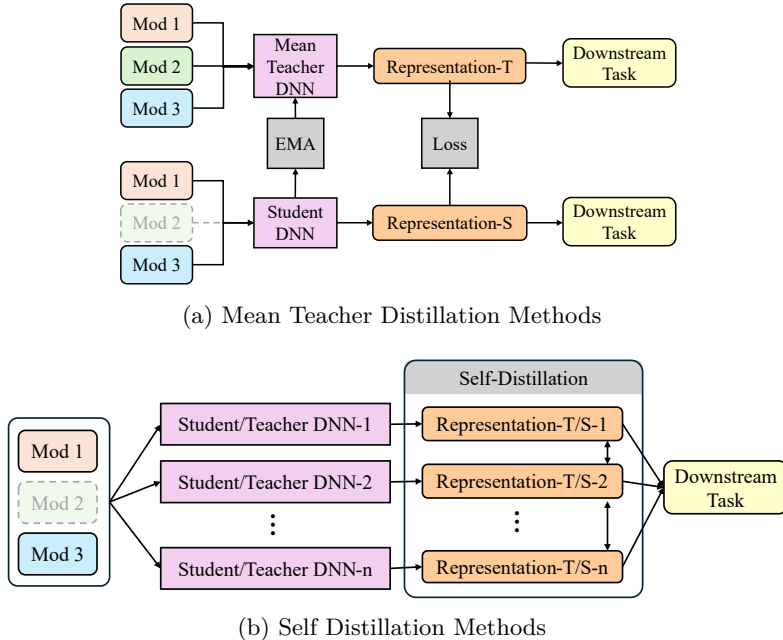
Mod 1
Mod 2
Mod 3
Mean Teacher DNN
Representation-T
Downstream Task
EMA
Loss
Mod 1
Mod 2
Mod 3
Student DNN
Representation-S
Downstream Task

(a) Mean Teacher Distillation Methods

Mod 1
Mod 2
Mod 3
Student/Teacher DNN-1
Student/Teacher DNN-2
⋮
Student/Teacher DNN-n
Self-Distillation
Representation-T/S-1
Representation-T/S-2
⋮
Representation-T/S-n
Downstream Task

(b) Self Distillation Methods